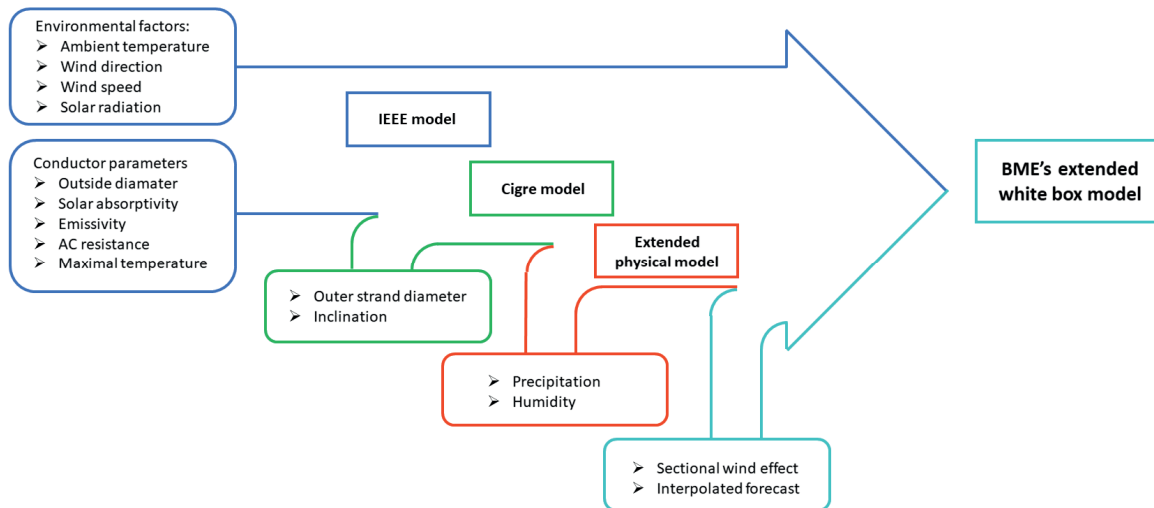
Environmental factors:
➢ Ambient temperature
➢ Wind direction
➢ Wind speed
➢ Solar radiation

IEEE model

Conductor parameters
➢ Outside diamater
➢ Solar absorptivity
➢ Emissivity
➢ AC resistance
➢ Maximal temperature

Cigre model

BME's extended white box model

Extended physical model

➢ Outer strand diameter
➢ Inclination

➢ Precipitation
➢ Humidity

➢ Sectional wind effect
➢ Interpolated forecast